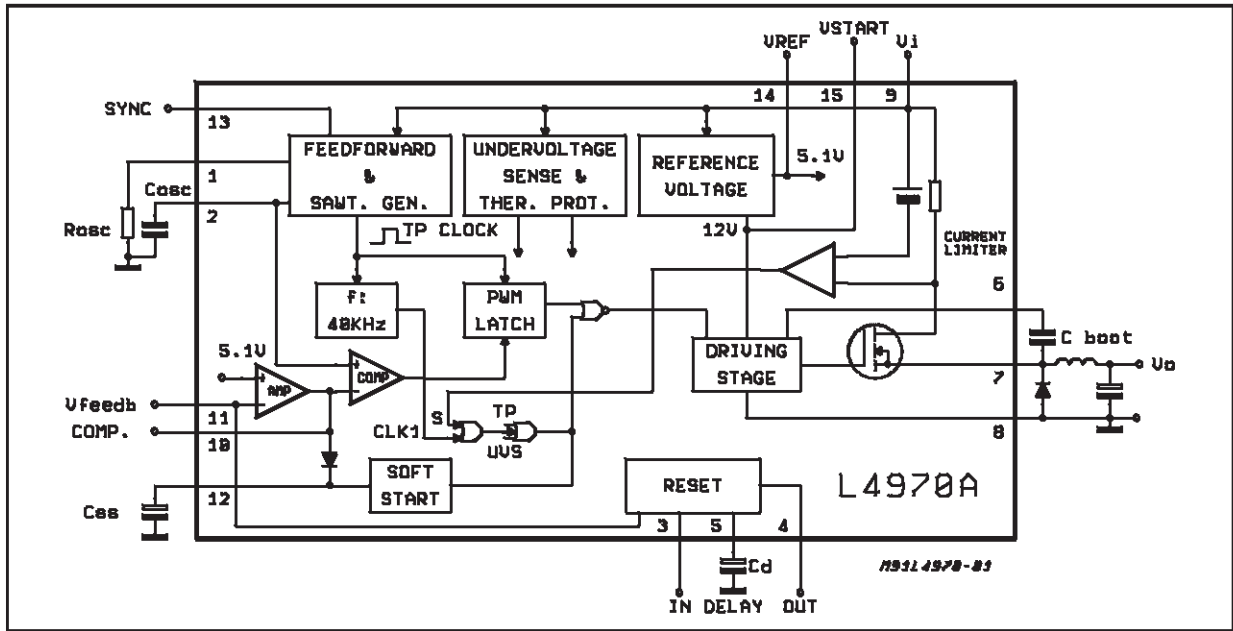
VREF VSTART Vi
SYNC 13 14 15 9
FEEDFORWARD & SAWT. GEN.
UNDERVOLTAGE SENSE & THER. PROT.
REFERENCE VOLTAGE
5.1V
Cosc 1
Rosc 2
TP CLOCK
12V
CURRENT LIMITER
f: 40KHz
PWM LATCH
6
C boot
5.1V
AMP
COMP
DRIVING STAGE
Vo
7
Vfeedb 11
COMP. 10
S
CLK1
TP
UVS
8
SOFT START
RESET
L4970A
Css 12
3 5 4
Cd
M91L4970-01
IN DELAY OUT